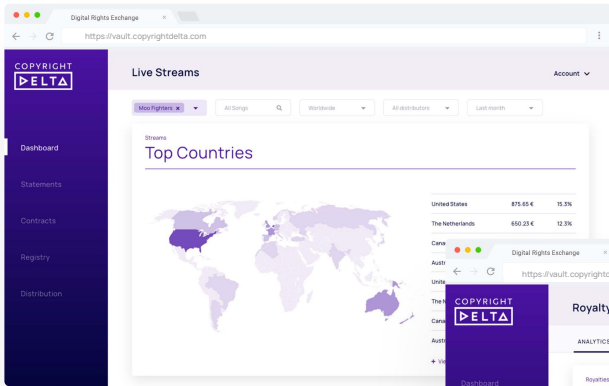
Digital Rights Exchange ×

https://vault.copyrightdelta.com

COPYRIGHT DELTA

Dashboard

Statements

Contracts

Registry

Distribution

Live Streams

Account

Moo Fighters ×

All Songs

Worldwide

All distributors

Last month

Streams

Top Countries

| United States | 875.65 € | 15.3% |
|---|---|---|
| The Netherlands | 650.23 € | 12.3% |
| Cana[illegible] | | |
| Austr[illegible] | | |
| Unite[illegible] | | |
| The N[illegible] | | |
| Cana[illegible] | | |
| Austr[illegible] | | |

+ Vi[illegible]

Digital Rights Exchange ×

https://vault.copyrightd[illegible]

COPYRIGHT DELTA

Royalty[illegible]

ANALYTICS

Royalties

Dashboard